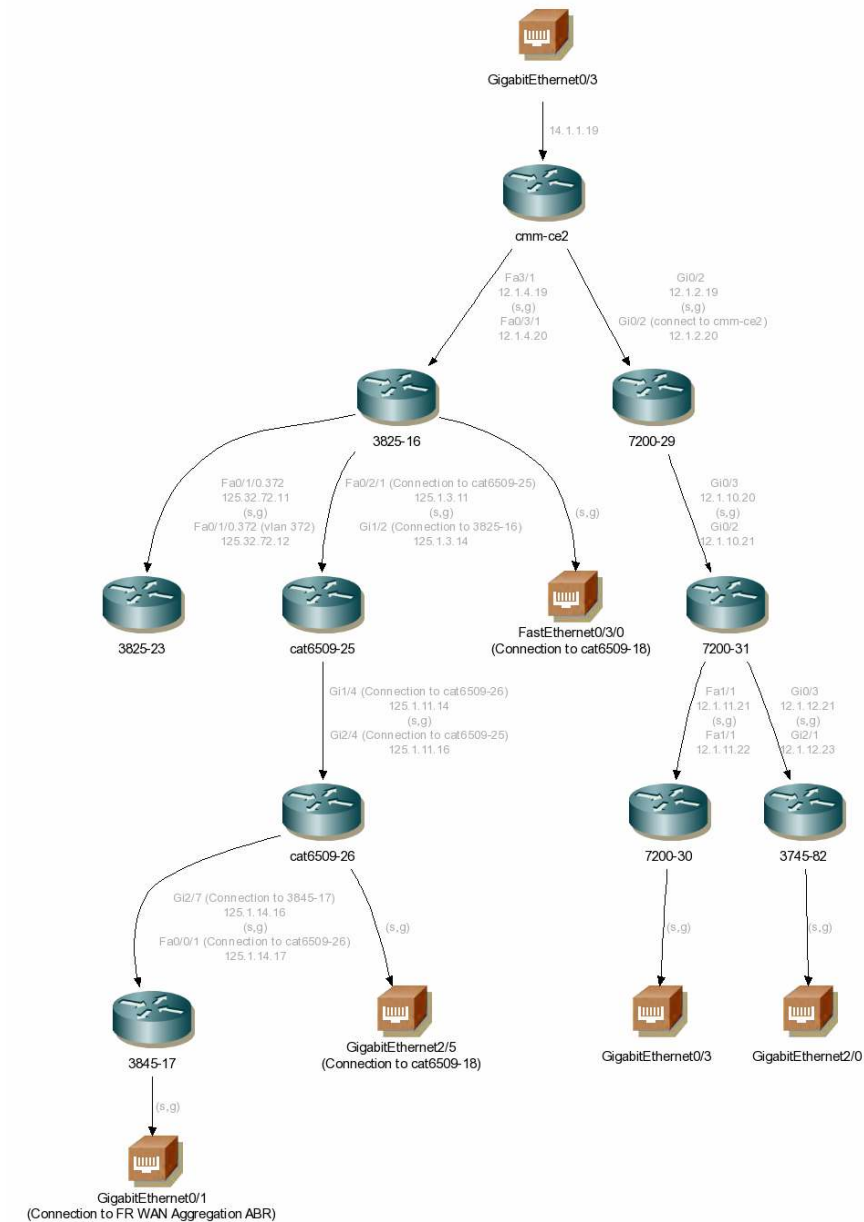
GigabitEthernet0/3

14.1.1.19

cmm-ce2

Fa3/1
12.1.4.19
(s,g)
Fa0/3/1
12.1.4.20

Gi0/2
12.1.2.19
(s,g)
Gi0/2 (connect to cmm-ce2)
12.1.2.20

3825-16

7200-29

Fa0/1/0.372
125.32.72.11
(s,g)
Fa0/1/0.372 (vlan 372)
125.32.72.12

Fa0/2/1 (Connection to cat6509-25)
125.1.3.11
(s,g)
Gi1/2 (Connection to 3825-16)
125.1.3.14

(s,g)

Gi0/3
12.1.10.20
(s,g)
Gi0/2
12.1.10.21

3825-23

cat6509-25

FastEthernet0/3/0
(Connection to cat6509-18)

7200-31

Gi1/4 (Connection to cat6509-26)
125.1.11.14
(s,g)
Gi2/4 (Connection to cat6509-25)
125.1.11.16

Fa1/1
12.1.11.21
(s,g)
Fa1/1
12.1.11.22

Gi0/3
12.1.12.21
(s,g)
Gi2/1
12.1.12.23

cat6509-26

7200-30

3745-82

Gi2/7 (Connection to 3845-17)
125.1.14.16
(s,g)
Fa0/0/1 (Connection to cat6509-26)
125.1.14.17

(s,g)

(s,g)

(s,g)

3845-17

GigabitEthernet2/5
(Connection to cat6509-18)

GigabitEthernet0/3

GigabitEthernet2/0

(s,g)

GigabitEthernet0/1
(Connection to FR WAN Aggregation ABR)